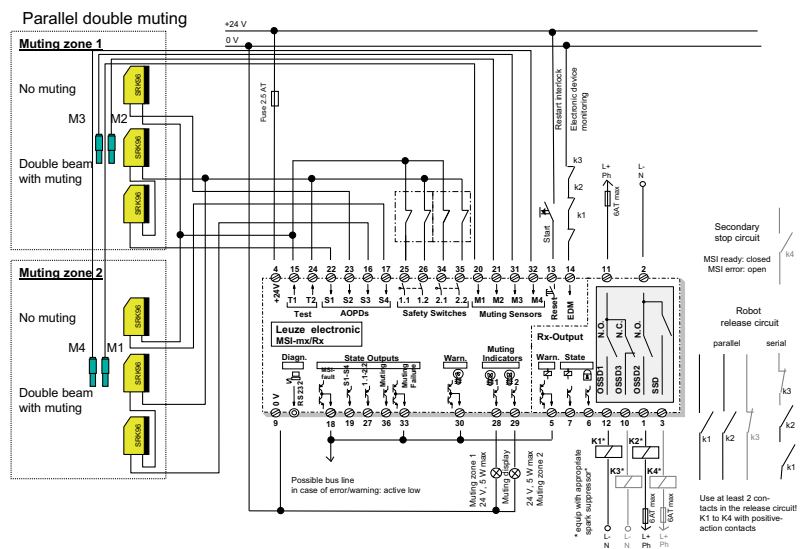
Parallel double muting

Muting zone 1

No muting

M3 M2

Double beam with muting

Muting zone 2

No muting

M4 M1

Double beam with muting

SRK96

SRK96

SRK96

SRK96

SRK96

SRK96

+24 V

0 V

Fuse 2.5 AT

Restart interlock

Electronic device monitoring

k3

k2

k1

Start

L+ Ph

6AT max

L- N

4 15 24 22 23 16 17 25 26 34 35 20 21 31 32 13 14 11 2

+24V T1 T2 S1 S2 S3 S4 1.1 1.2 2.1 2.2 M1 M2 M3 M4 Reset EDM

Test AOPDs Safety Switches Muting Sensors

Leuze electronic
MSI-mx/Rx

Rx-Output

N.O. N.C. N.O.

OSSD1 OSSD3 OSSD2 SSD

Diagn. State Outputs Warn. Muting Indicators Warn. State

0 V RS 232 MSI-fault S1-S4 1.1-2.2 Muting Muting Failure

9 18 19 27 17 36 33 30 28 29 5 7 6 12 10 1 3

Possible bus line in case of error/warning: active low

Muting zone 1 24 V, 5 W max

Muting display

24 V, 5 W max Muting zone 2

* equip with appropriate spark suppressor

K1* K2*

K3* K4*

6AT max 6AT max

L- N L- N L+ Ph L+ Ph

Secondary stop circuit

MSI ready: closed
MSI error: open

k4

Robot release circuit

parallel serial

k1 k2 k3 k3 k2 k1

Use at least 2 contacts in the release circuit! K1 to K4 with positive-action contacts